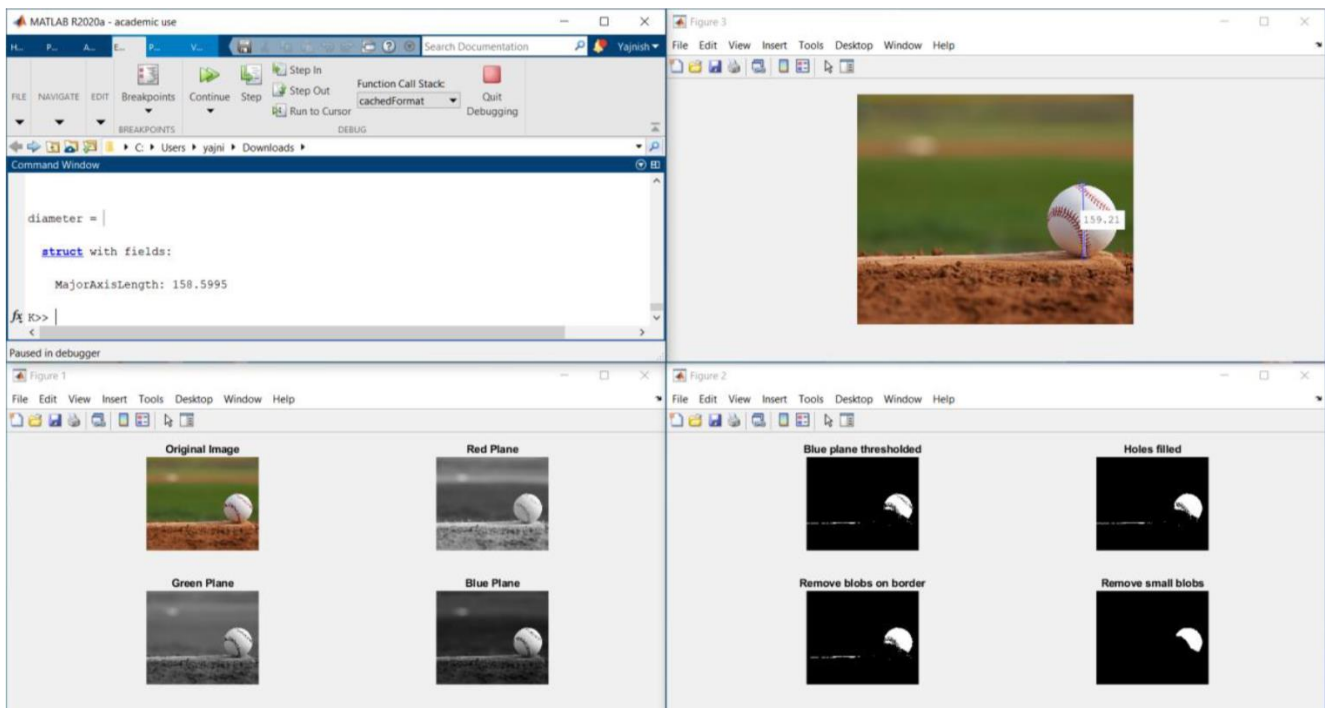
MATLAB R2020a - academic use

H... P... A... E... P... V...

Search Documentation

Yajnish

FILE NAVIGATE EDIT Breakpoints Continue Step Step In Step Out Run to Cursor Function Call Stack: cachedFormat Quit Debugging

BREAKPOINTS DEBUG

C: ▸ Users ▸ yajni ▸ Downloads ▸

Command Window

diameter =

struct with fields:

MajorAxisLength: 158.5995

$f_x$ K>>

Paused in debugger

Figure 3

File Edit View Insert Tools Desktop Window Help

159.21

Figure 1

File Edit View Insert Tools Desktop Window Help

Original Image

Red Plane

Green Plane

Blue Plane

Figure 2

File Edit View Insert Tools Desktop Window Help

Blue plane thresholded

Holes filled

Remove blobs on border

Remove small blobs